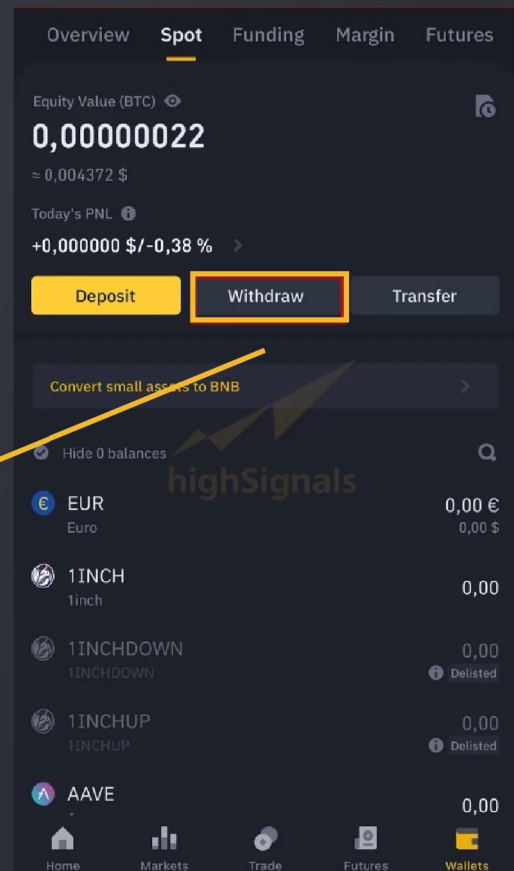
Overview Spot Funding Margin Futures

Equity Value (BTC)
0,00000022
≈ 0,004372 $

Today's PNL
+0,000000 $/-0,38 %

Deposit Withdraw Transfer

Convert small assets to BNB

Hide 0 balances

highSignals

EUR
Euro
0,00 €
0,00 $

1INCH
1inch
0,00

1INCHDOWN
1INCHDOWN
0,00
Delisted

1INCHUP
1INCHUP
0,00
Delisted

AAVE
0,00

Home Markets Trade Futures Wallets